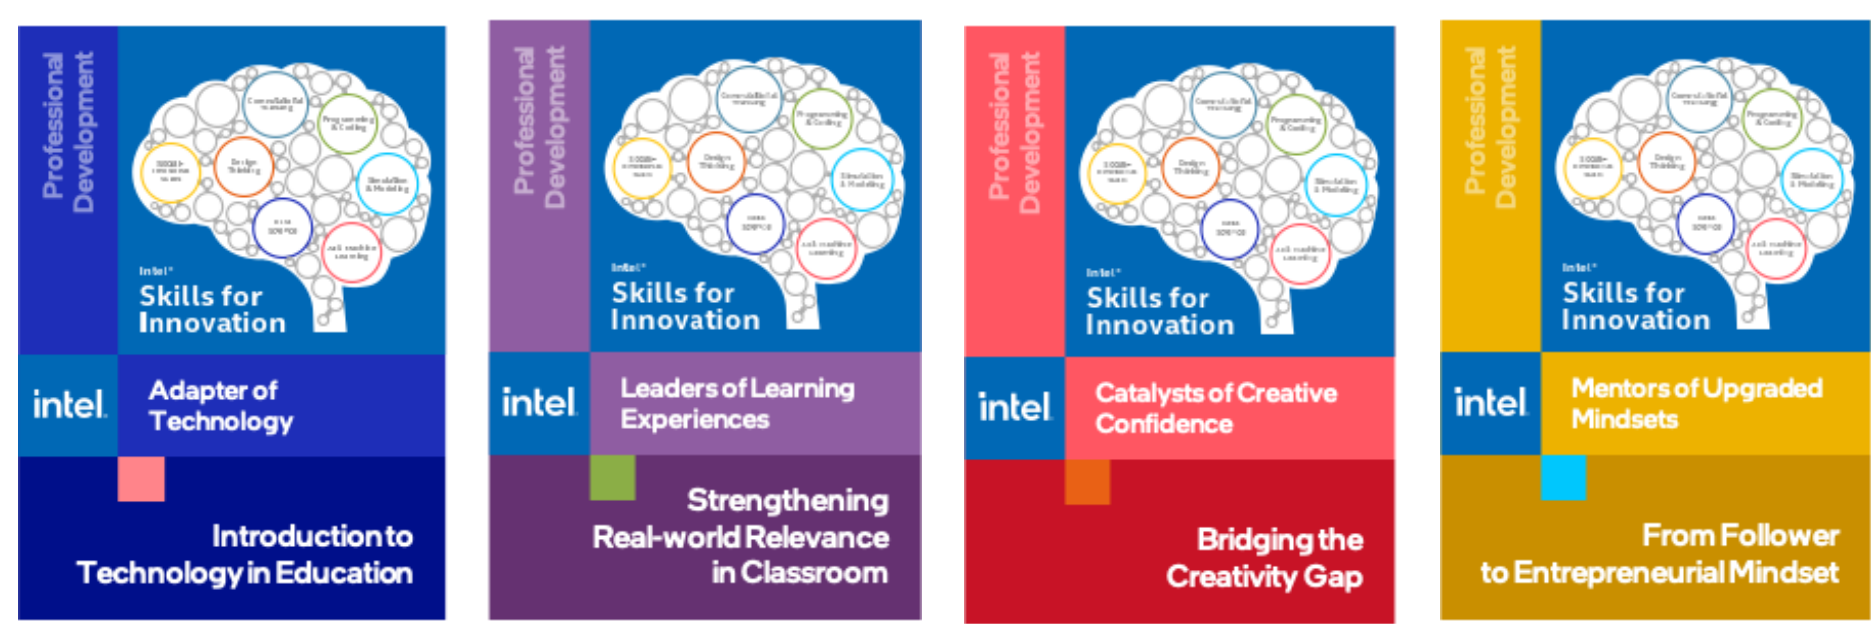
Professional Development

Intel® Skills for Innovation

intel.

Adapter of Technology

Introduction to Technology in Education

Professional Development

Intel® Skills for Innovation

intel.

Leaders of Learning Experiences

Strengthening Real-world Relevance in Classroom

Professional Development

Intel® Skills for Innovation

intel.

Catalysts of Creative Confidence

Bridging the Creativity Gap

Professional Development

Intel® Skills for Innovation

intel.

Mentors of Upgraded Mindsets

From Follower to Entrepreneurial Mindset